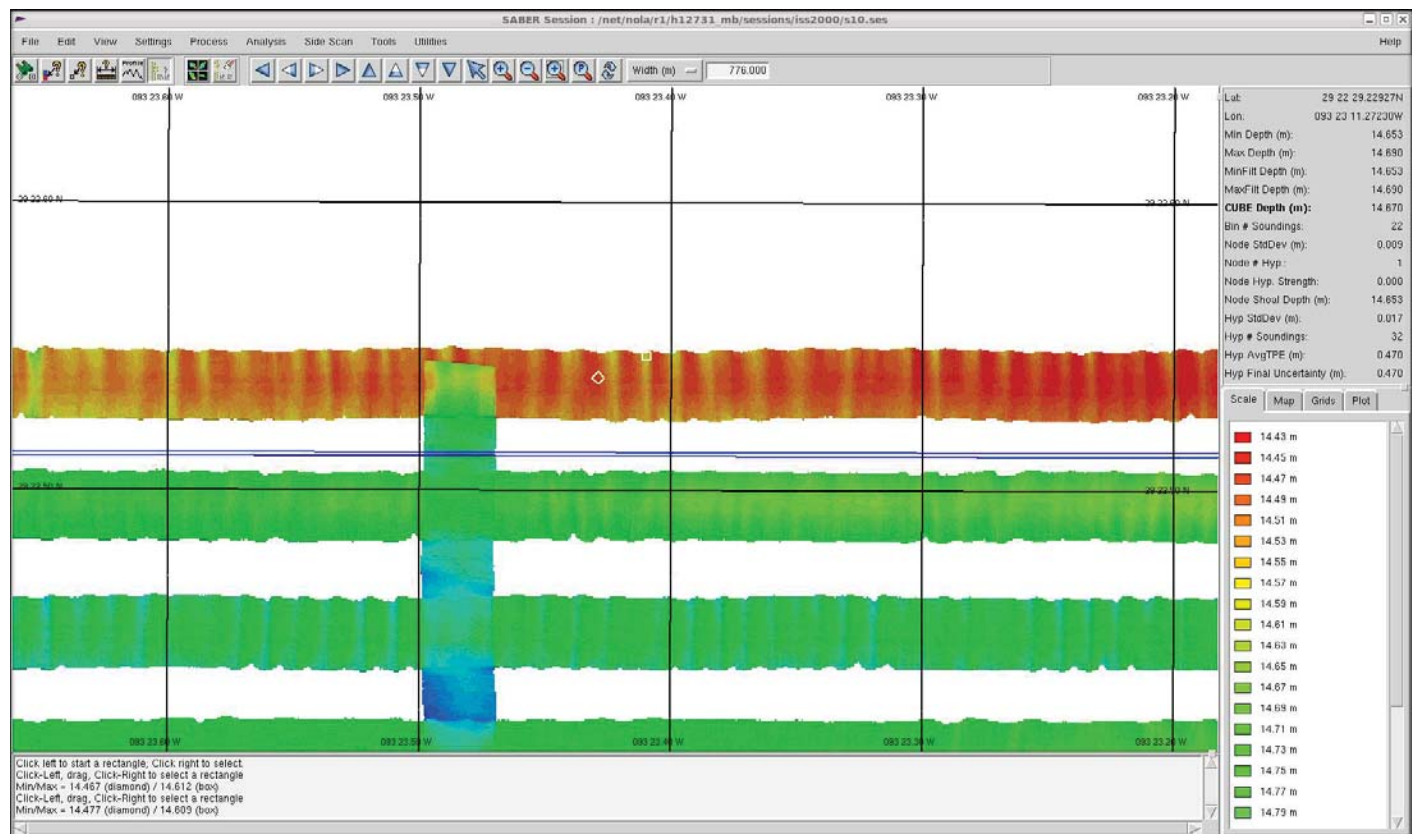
SABER Session : /net/nola/r1/h12731_mb/sessions/iss2000/s10.ses

File Edit View Settings Process Analysis Side Scan Tools Utilities Help

Width (m) 776.000

093 23.60 W
093 23.50 W
093 23.40 W
093 23.30 W
093 23.20 W

29 22.60 N
29 22.60 N
29 22.50 N
29 22.50 N

093 23.60 W
093 23.50 W
093 23.40 W
093 23.30 W
093 23.20 W

| | |
|---|---|
| Lat: | 29 22 29.22927N |
| Lon: | 093 23 11.27230W |
| Min Depth (m): | 14.653 |
| Max Depth (m): | 14.690 |
| MinFilt Depth (m): | 14.653 |
| MaxFilt Depth (m): | 14.690 |
| CUBE Depth (m): | 14.670 |
| Bin # Soundings: | 22 |
| Node StdDev (m): | 0.009 |
| Node # Hyp: | 1 |
| Node Hyp. Strength: | 0.000 |
| Node Shoal Depth (m): | 14.653 |
| Hyp StdDev (m): | 0.017 |
| Hyp # Soundings: | 32 |
| Hyp AvgTPE (m): | 0.470 |
| Hyp Final Uncertainty (m): | 0.470 |

Scale Map Grids Plot

14.43 m
14.45 m
14.47 m
14.49 m
14.51 m
14.53 m
14.55 m
14.57 m
14.59 m
14.61 m
14.63 m
14.65 m
14.67 m
14.69 m
14.71 m
14.73 m
14.75 m
14.77 m
14.79 m

Click left to start a rectangle, Click right to select.
Click-Left, drag, Click-Right to select a rectangle
Min/Max = 14.467 (diamond) / 14.612 (box)
Click-Left, drag, Click-Right to select a rectangle
Min/Max = 14.477 (diamond) / 14.609 (box)